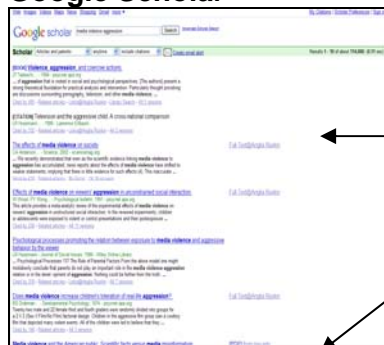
Google Scholar

Google scholar

media violence aggression

Search

Scholar

Results 1 - 10 of about 116,000

[BOOK] Violence, aggression, and coercive actions

[CITATION] Television and the aggressive child: A cross-national comparison

The effects of media violence on society

Full Text@Anglia Ruskin

Effects of media violence on viewers' aggression in unconstrained social interaction

Full Text@Anglia Ruskin

Psychological processes promoting the relation between exposure to media violence and aggressive behavior by the viewer

Full Text@Anglia Ruskin

Does media violence increase children's toleration of real life aggression?

Full Text@Anglia Ruskin

Media violence and the American public: Scientific facts versus media misinformation